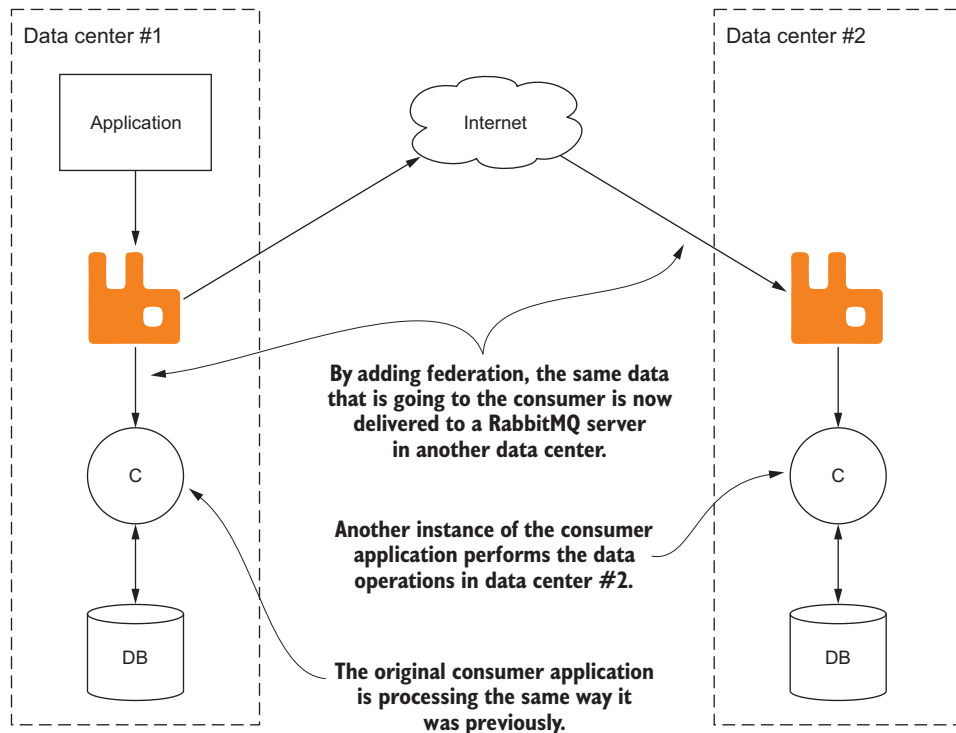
Data center #1

Application

Internet

Data center #2

By adding federation, the same data that is going to the consumer is now delivered to a RabbitMQ server in another data center.

C

C

Another instance of the consumer application performs the data operations in data center #2.

DB

DB

The original consumer application is processing the same way it was previously.